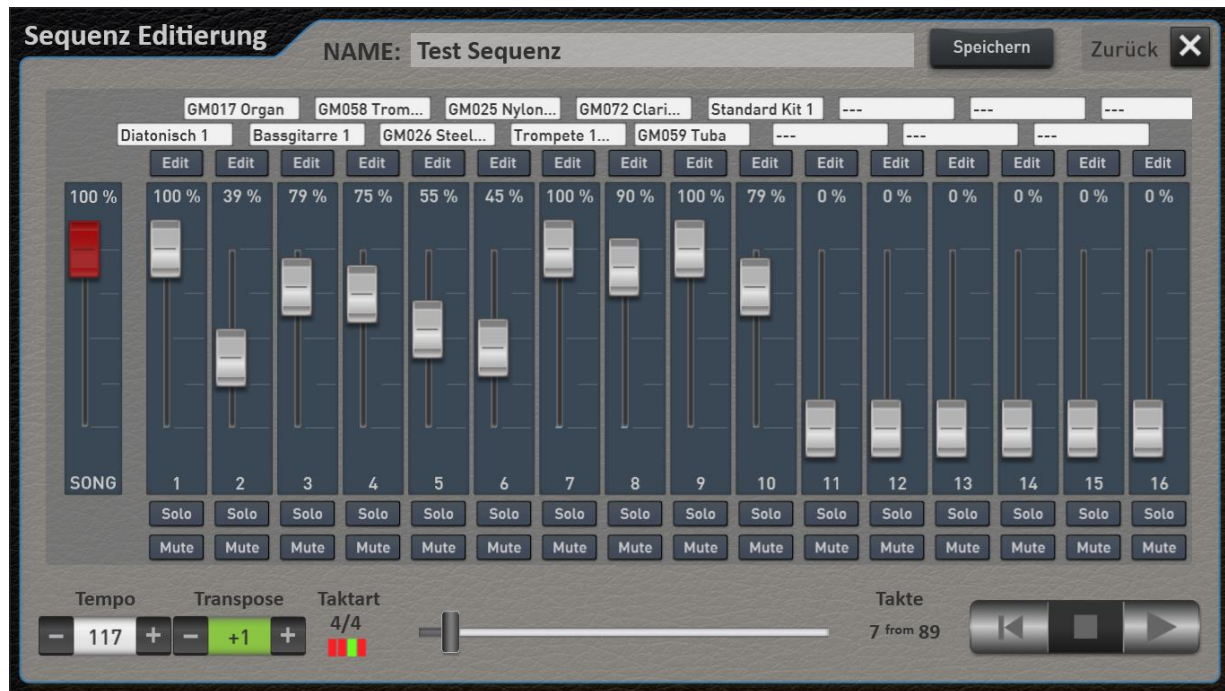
Sequenz Editierung

NAME: Test Sequenz

Speichern

Zurück

GM017 Organ
GM058 Trom...
GM025 Nylon...
GM072 Clari...
Standard Kit 1
---
---
---

Diatonisch 1
Bassgitarre 1
GM026 Steel...
Trompete 1...
GM059 Tuba
---
---
---

| | Edit | Edit | Edit | Edit | Edit | Edit | Edit | Edit | Edit | Edit | Edit | Edit | Edit | Edit | Edit | Edit |
|---|---|---|---|---|---|---|---|---|---|---|---|---|---|---|---|---|
| 100 % | 100 % | 39 % | 79 % | 75 % | 55 % | 45 % | 100 % | 90 % | 100 % | 79 % | 0 % | 0 % | 0 % | 0 % | 0 % | 0 % |
| SONG | 1 | 2 | 3 | 4 | 5 | 6 | 7 | 8 | 9 | 10 | 11 | 12 | 13 | 14 | 15 | 16 |
| | Solo | Solo | Solo | Solo | Solo | Solo | Solo | Solo | Solo | Solo | Solo | Solo | Solo | Solo | Solo | Solo |
| | Mute | Mute | Mute | Mute | Mute | Mute | Mute | Mute | Mute | Mute | Mute | Mute | Mute | Mute | Mute | Mute |

Tempo
117

Transpose
+1

Taktart
4/4

Takte
7 from 89